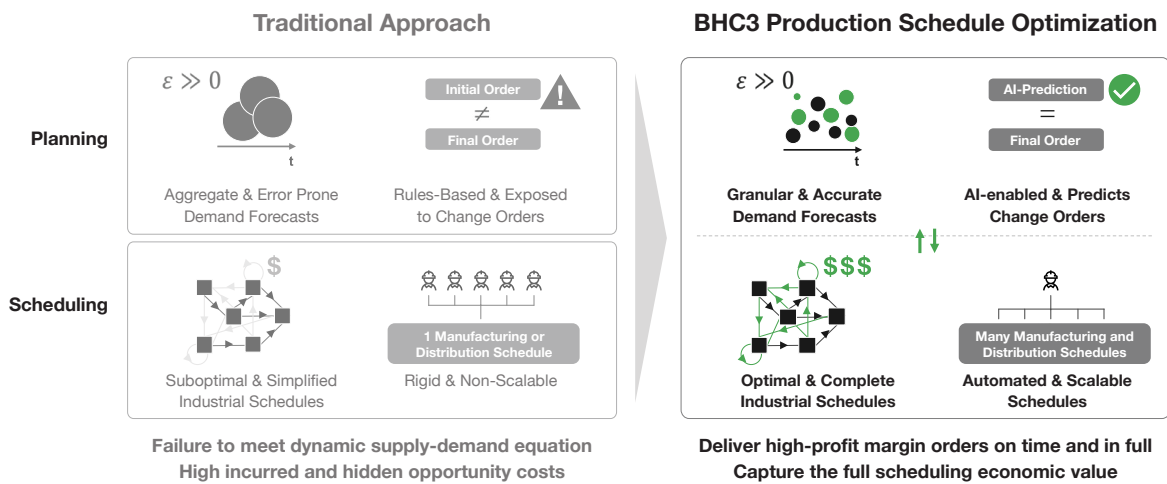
Traditional Approach

BHC3 Production Schedule Optimization

Planning

$\varepsilon \gg 0$

t

Initial Order

$\neq$

Final Order

Aggregate & Error Prone Demand Forecasts

Rules-Based & Exposed to Change Orders

$\varepsilon \gg 0$

t

AI-Prediction

$=$

Final Order

Granular & Accurate Demand Forecasts

AI-enabled & Predicts Change Orders

Scheduling

$

1 Manufacturing or Distribution Schedule

Suboptimal & Simplified Industrial Schedules

Rigid & Non-Scalable

$$$

Many Manufacturing and Distribution Schedules

Optimal & Complete Industrial Schedules

Automated & Scalable Schedules

Failure to meet dynamic supply-demand equation
High incurred and hidden opportunity costs

Deliver high-profit margin orders on time and in full
Capture the full scheduling economic value